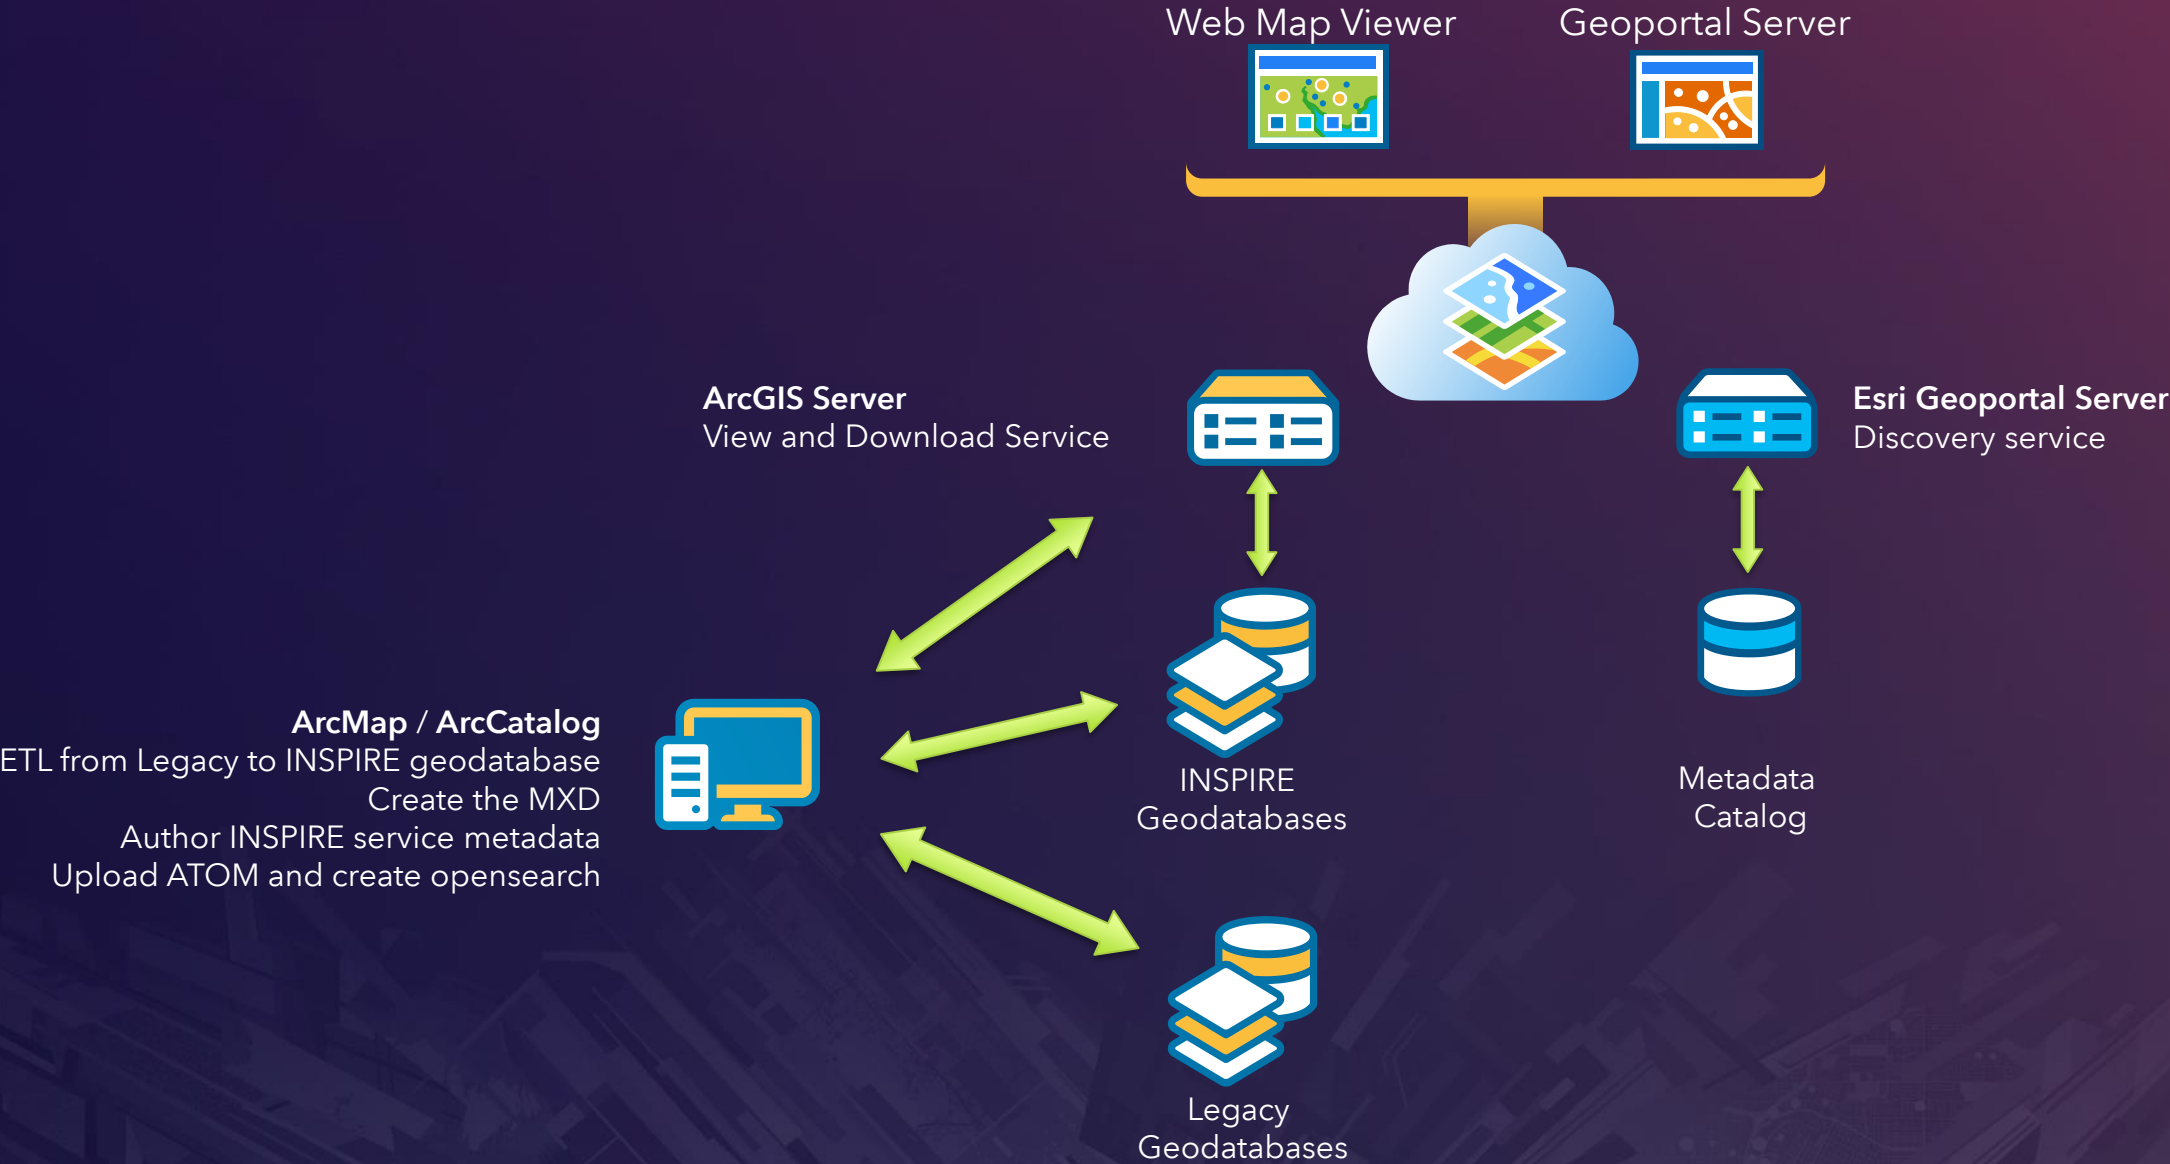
Web Map Viewer

Geoportal Server

ArcGIS Server
View and Download Service

Esri Geoportal Server
Discovery service

ArcMap / ArcCatalog
ETL from Legacy to INSPIRE geodatabase
Create the MXD
Author INSPIRE service metadata
Upload ATOM and create opensearch

INSPIRE
Geodatabases

Metadata
Catalog

Legacy
Geodatabases